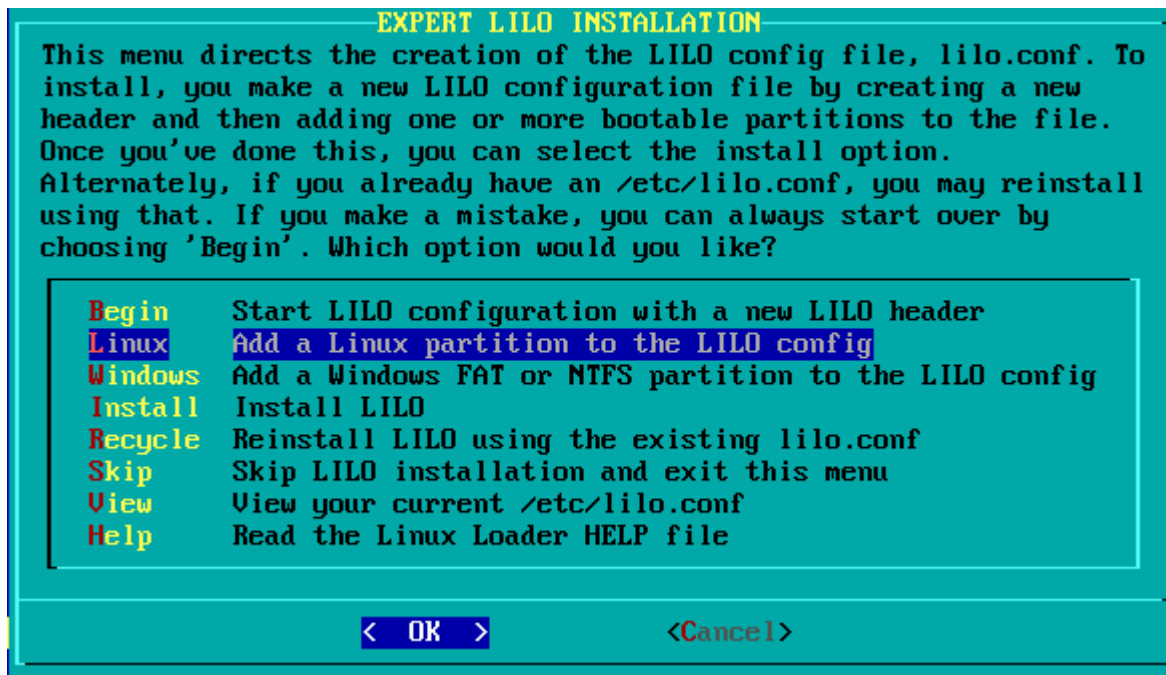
EXPERT LILO INSTALLATION

This menu directs the creation of the LILO config file, lilo.conf. To install, you make a new LILO configuration file by creating a new header and then adding one or more bootable partitions to the file. Once you've done this, you can select the install option. Alternately, if you already have an /etc/lilo.conf, you may reinstall using that. If you make a mistake, you can always start over by choosing 'Begin'. Which option would you like?

| | |
|---|---|
| Begin | Start LILO configuration with a new LILO header |
| Linux | Add a Linux partition to the LILO config |
| Windows | Add a Windows FAT or NTFS partition to the LILO config |
| Install | Install LILO |
| Recycle | Reinstall LILO using the existing lilo.conf |
| Skip | Skip LILO installation and exit this menu |
| View | View your current /etc/lilo.conf |
| Help | Read the Linux Loader HELP file |

< OK >	<Cancel>